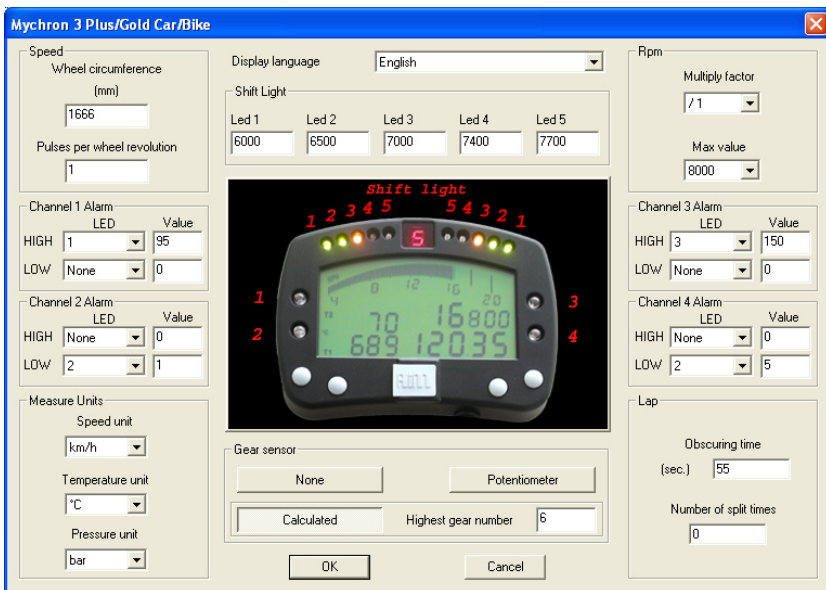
Mychron 3 Plus/Gold Car/Bike

Speed
Wheel circumference
(mm)
1666
Pulses per wheel revolution
1

Channel 1 Alarm
LED Value
HIGH 1 95
LOW None 0

Channel 2 Alarm
LED Value
HIGH None 0
LOW 2 1

Measure Units
Speed unit
km/h
Temperature unit
°C
Pressure unit
bar

Display language English

Shift Light
| Led 1 | Led 2 | Led 3 | Led 4 | Led 5 |
|---|---|---|---|---|
| 6000 | 6500 | 7000 | 7400 | 7700 |

Shift light
1 2 3 4 5 5 4 3 2 1
5
1 2 3 4
8 12 16 20
70 16800
689 12035
AIM

Gear sensor
None
Potentiometer
Calculated
Highest gear number 6

OK
Cancel

Rpm
Multiply factor
/ 1
Max value
8000

Channel 3 Alarm
LED Value
HIGH 3 150
LOW None 0

Channel 4 Alarm
LED Value
HIGH None 0
LOW 2 5

Lap
Obscuring time
(sec.) 55
Number of split times
0